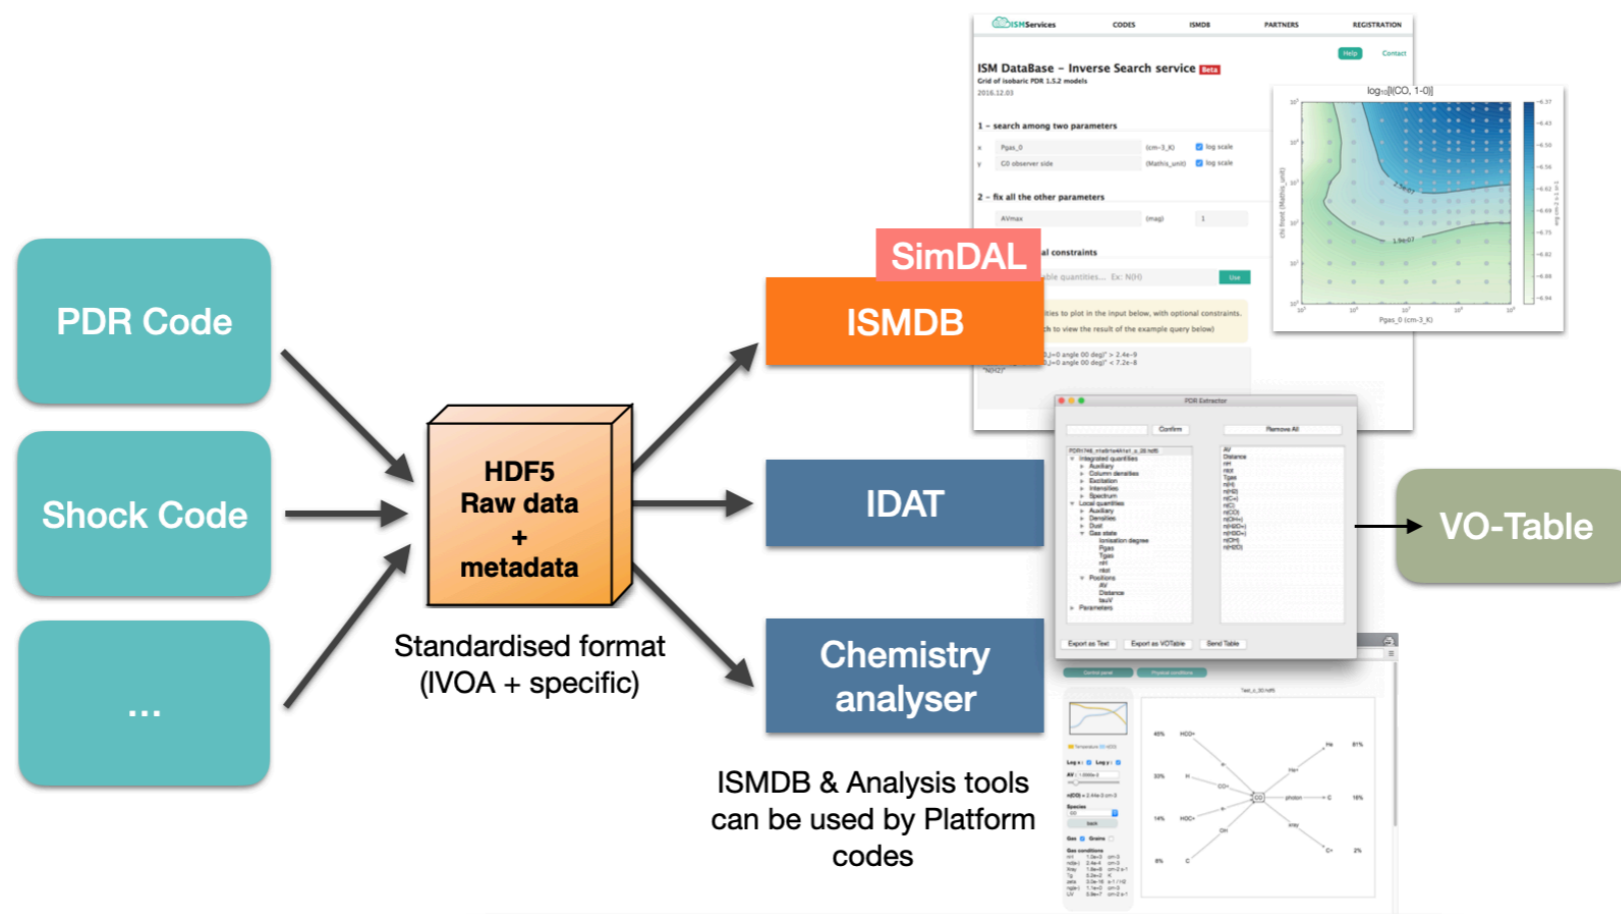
PDR Code

Shock Code

...

HDF5
Raw data
+
metadata

Standardised format
(IVOA + specific)

ISMServices CODES ISMDB PARTNERS REGISTRATION

Help Contact

ISM DataBase – Inverse Search service Beta

Grid of isobaric PDR 1.5.2 models

2016.12.03

1 – search among two parameters

x Pgas_0 (cm-3_K) log scale

y C0 observer side (Mathis_unit) log scale

2 – fix all the other parameters

AVmax (mag) 1

SimDAL

ISMDB

al constraints

ble quantities... Ex: N(H) Use

ities to plot in the input below, with optional constraints.

h to view the result of the example query below)

log$_{10}$[I(CO, 1-0)]

Pgas_0 (cm-3_K)

IDAT

PDR Extractor

Confirm

Remove All

Integrated quantities

Auxiliary

Column densities

Excitation

Intensities

Spectrum

Local quantities

Auxiliary

Densities

Dust

Gas state

Ionization degree

Pgas

Tgas

nH

ntot

Positions

AV

Distance

tauV

Parameters

AV

Distance

nH

ntot

Tgas

Export as Text

Export as VOTable

Send Table

VO-Table

Chemistry analyser

ISMDB & Analysis tools can be used by Platform codes